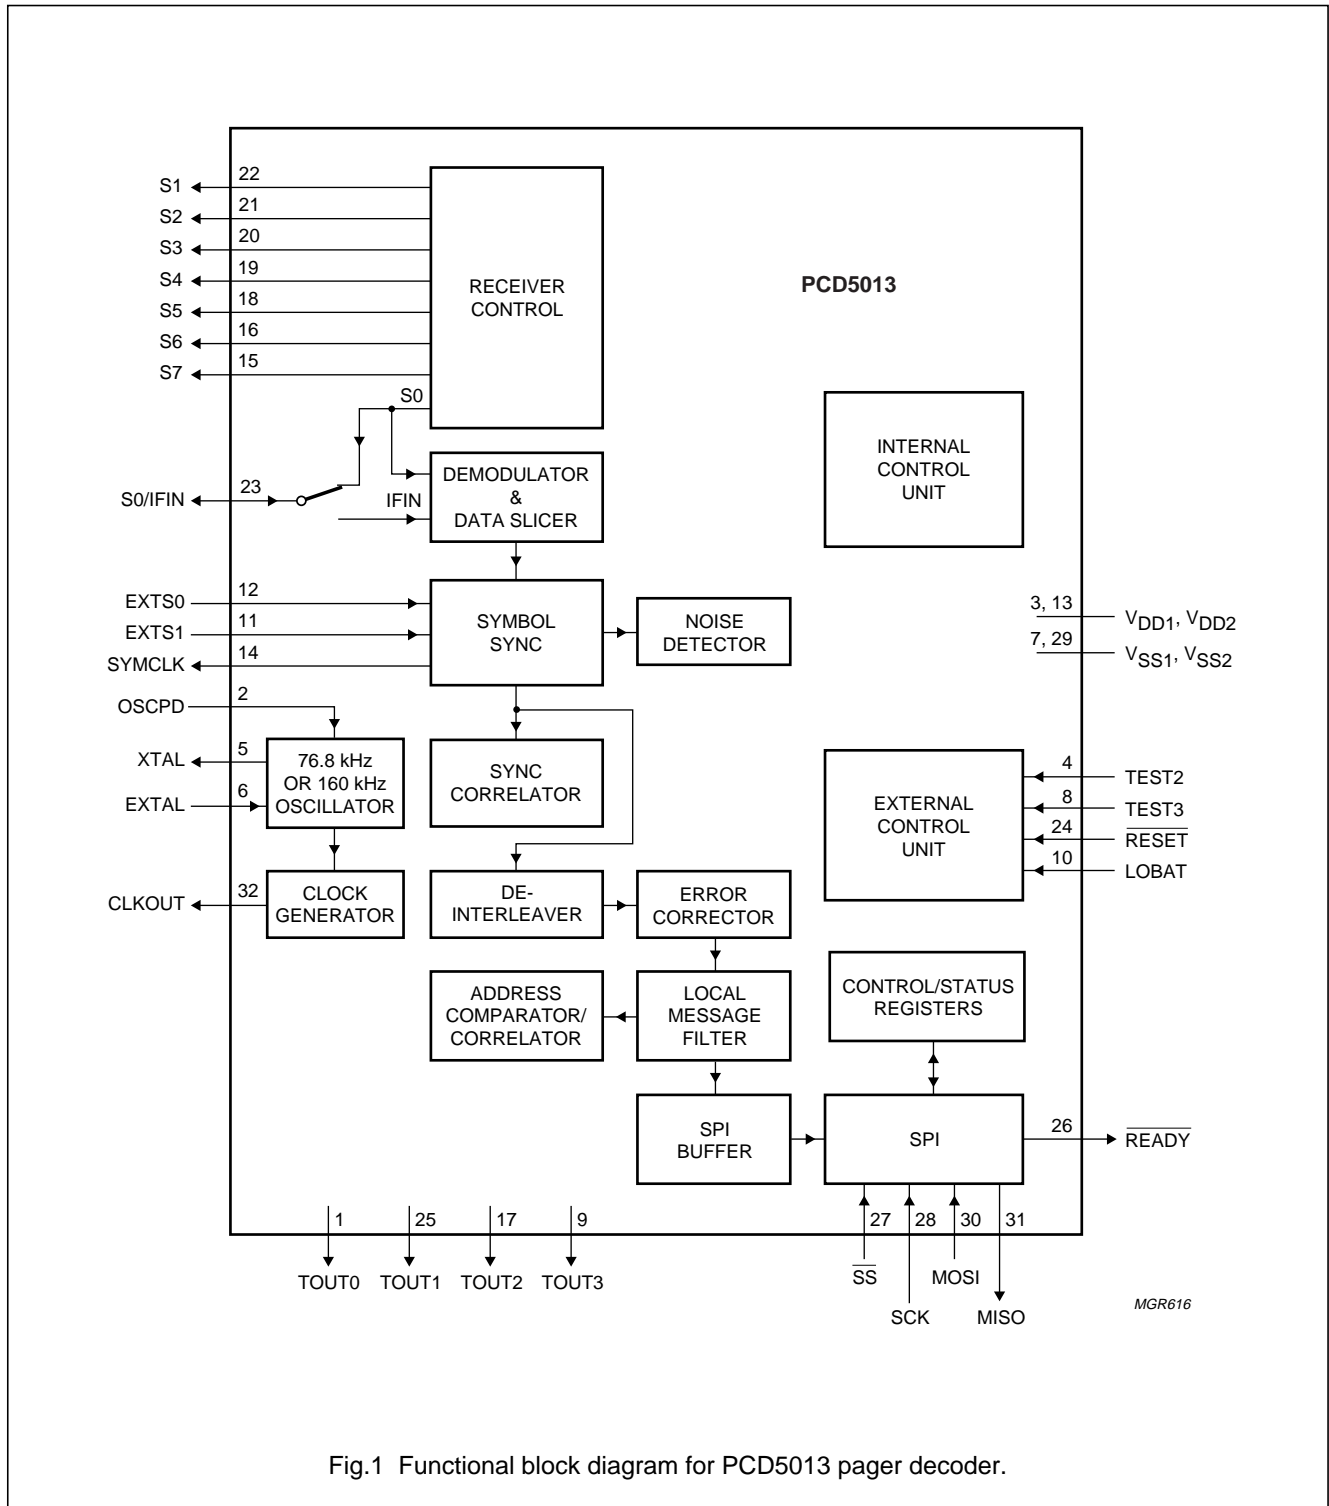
S1 22
S2 21
S3 20
S4 19
S5 18
S6 16
S7 15

RECEIVER CONTROL

PCD5013

S0

INTERNAL CONTROL UNIT

S0/IFIN 23

DEMODULATOR & DATA SLICER

IFIN

EXTS0 12
EXTS1 11
SYMCLK 14

SYMBOL SYNC

NOISE DETECTOR

3, 13 $V_{DD1}$, $V_{DD2}$
7, 29 $V_{SS1}$, $V_{SS2}$

OSCPD 2
XTAL 5
EXTAL 6

76.8 kHz OR 160 kHz OSCILLATOR

SYNC CORRELATOR

EXTERNAL CONTROL UNIT

4 TEST2
8 TEST3
24 $\overline{\text{RESET}}$
10 LOBAT

CLKOUT 32

CLOCK GENERATOR

DE-INTERLEAVER

ERROR CORRECTOR

ADDRESS COMPARATOR/ CORRELATOR

LOCAL MESSAGE FILTER

CONTROL/STATUS REGISTERS

SPI BUFFER

SPI

26 $\overline{\text{READY}}$

1 TOUT0
25 TOUT1
17 TOUT2
9 TOUT3

27 $\overline{\text{SS}}$
28 SCK
30 MOSI
31 MISO

MGR616

Fig.1 Functional block diagram for PCD5013 pager decoder.